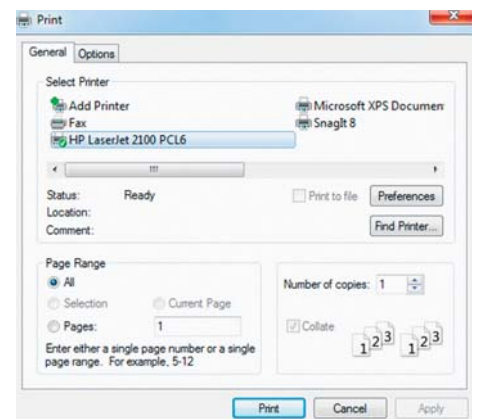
Print

General Options

Select Printer

Add Printer
Fax
HP LaserJet 2100 PCL6
Microsoft XPS Documen
SnagIt 8

Status: Ready
Location:
Comment:

Print to file
Preferences
Find Printer...

Page Range
All
Selection
Current Page
Pages: 1
Enter either a single page number or a single page range. For example, 5-12

Number of copies: 1
Collate
1 2 3 1 2 3

Print Cancel Apply